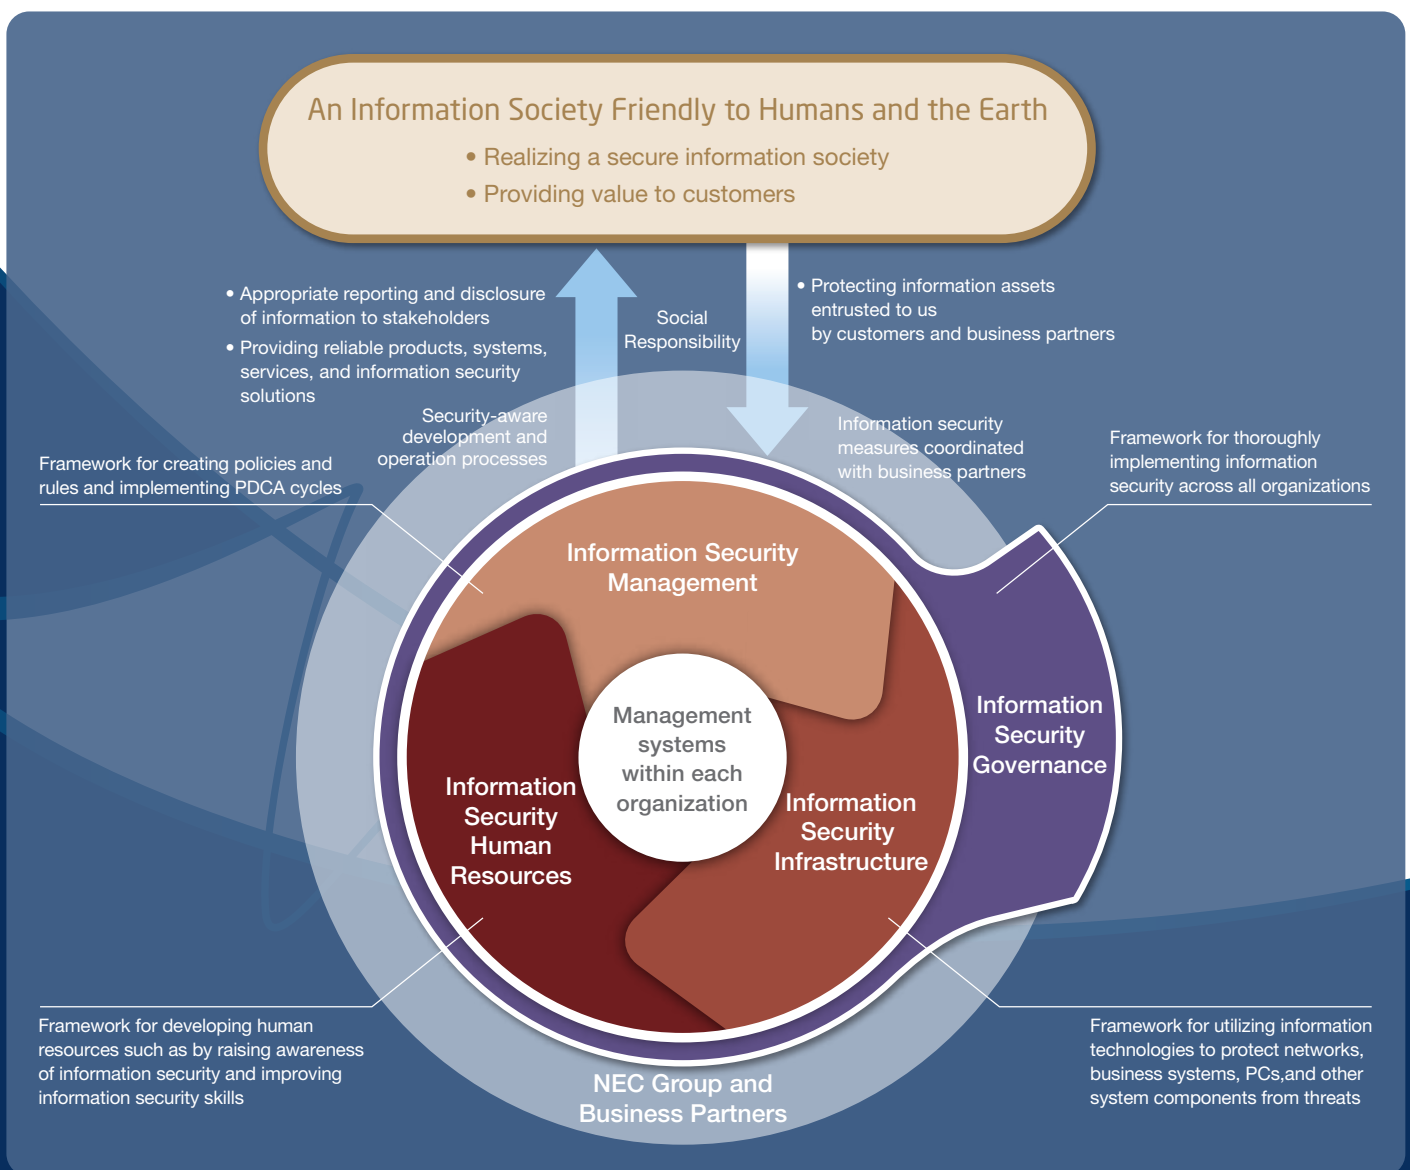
An Information Society Friendly to Humans and the Earth

• Realizing a secure information society
• Providing value to customers

• Appropriate reporting and disclosure of information to stakeholders
• Providing reliable products, systems, services, and information security solutions

Social Responsibility

• Protecting information assets entrusted to us by customers and business partners

Security-aware development and operation processes

Information security measures coordinated with business partners

Framework for creating policies and rules and implementing PDCA cycles

Framework for thoroughly implementing information security across all organizations

Information Security Management

Management systems within each organization

Information Security Human Resources

Information Security Infrastructure

Information Security Governance

Framework for developing human resources such as by raising awareness of information security and improving information security skills

NEC Group and Business Partners

Framework for utilizing information technologies to protect networks, business systems, PCs,and other system components from threats